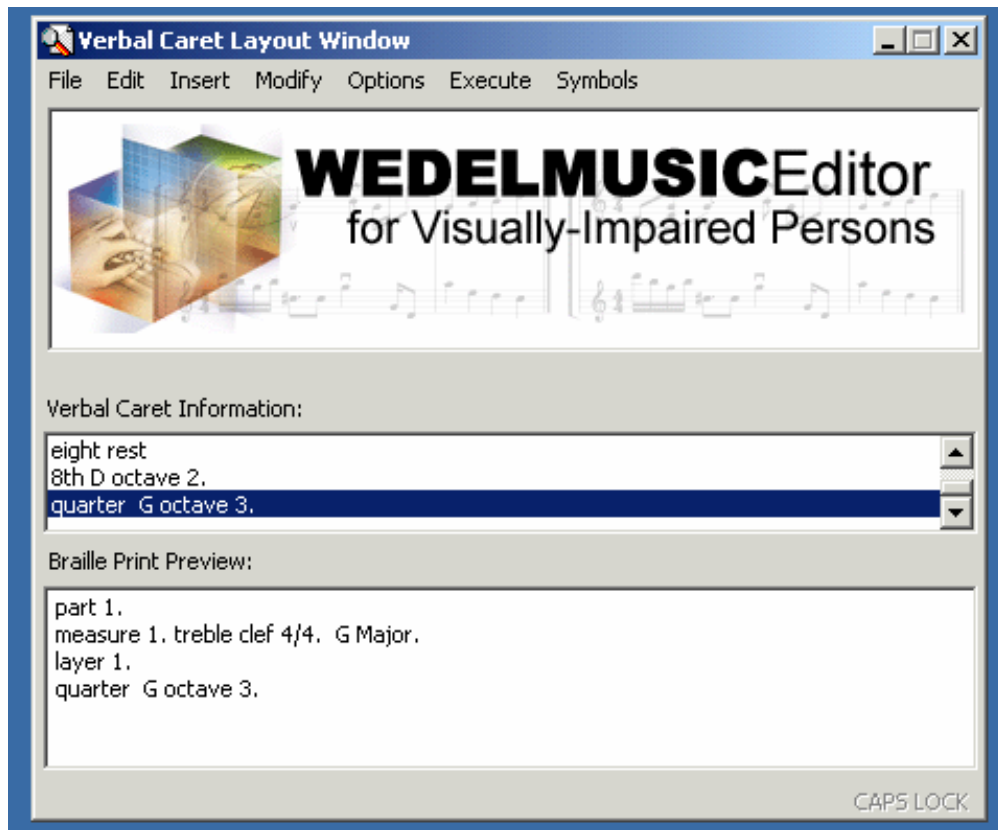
Verbal Caret Layout Window

File Edit Insert Modify Options Execute Symbols

WEDELMUSICEditor
for Visually-Impaired Persons

Verbal Caret Information:

eight rest
8th D octave 2.
quarter G octave 3.

Braille Print Preview:

part 1.
measure 1. treble clef 4/4. G Major.
layer 1.
quarter G octave 3.

CAPS LOCK